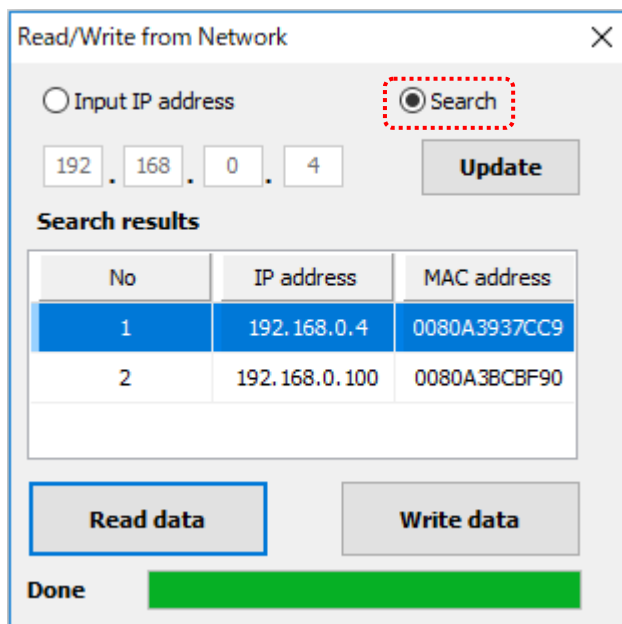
Read/Write from Network

Input IP address

Search

192 . 168 . 0 . 4

Update

Search results

| No | IP address | MAC address |
|---|---|---|
| 1 | 192.168.0.4 | 0080A3937CC9 |
| 2 | 192.168.0.100 | 0080A3BCBF90 |

Read data

Write data

Done